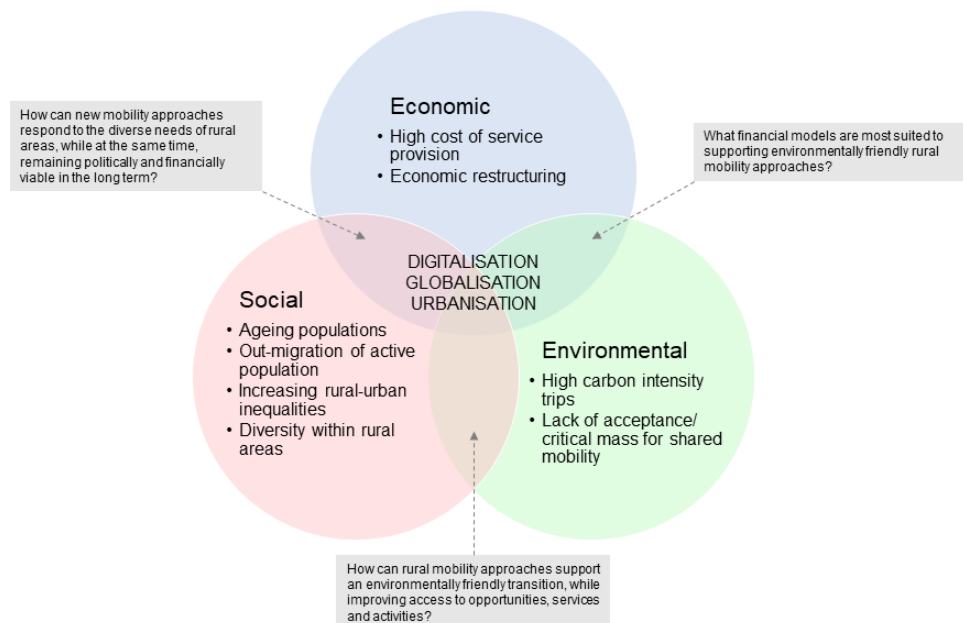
How can new mobility approaches respond to the diverse needs of rural areas, while at the same time, remaining politically and financially viable in the long term?

Economic
• High cost of service provision
• Economic restructuring

What financial models are most suited to supporting environmentally friendly rural mobility approaches?

DIGITALISATION
GLOBALISATION
URBANISATION

Social
• Ageing populations
• Out-migration of active population
• Increasing rural-urban inequalities
• Diversity within rural areas

Environmental
• High carbon intensity trips
• Lack of acceptance/ critical mass for shared mobility

How can rural mobility approaches support an environmentally friendly transition, while improving access to opportunities, services and activities?